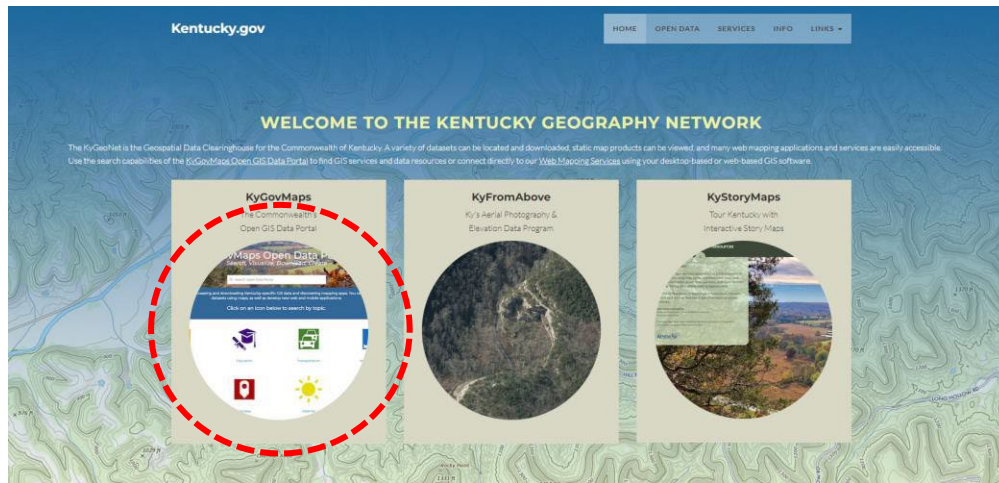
Kentucky.gov

HOME OPEN DATA SERVICES INFO LINKS

WELCOME TO THE KENTUCKY GEOGRAPHY NETWORK

The KyGeoNet is the Geospatial Data Clearinghouse for the Commonwealth of Kentucky. A variety of datasets can be located and downloaded, static map products can be viewed, and many web mapping applications and services are easily accessible. Use the search capabilities of the KyGovMaps Open GIS Data Portal to find GIS services and data resources or connect directly to our Web Mapping Services using your desktop-based or web-based GIS software.

KyGovMaps
The Commonwealth's Open GIS Data Portal

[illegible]Maps Open Data P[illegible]
Click on an icon below to search by topic

KyFromAbove
Ky's Aerial Photography & Elevation Data Program

KyStoryMaps
Tour Kentucky with Interactive Story Maps